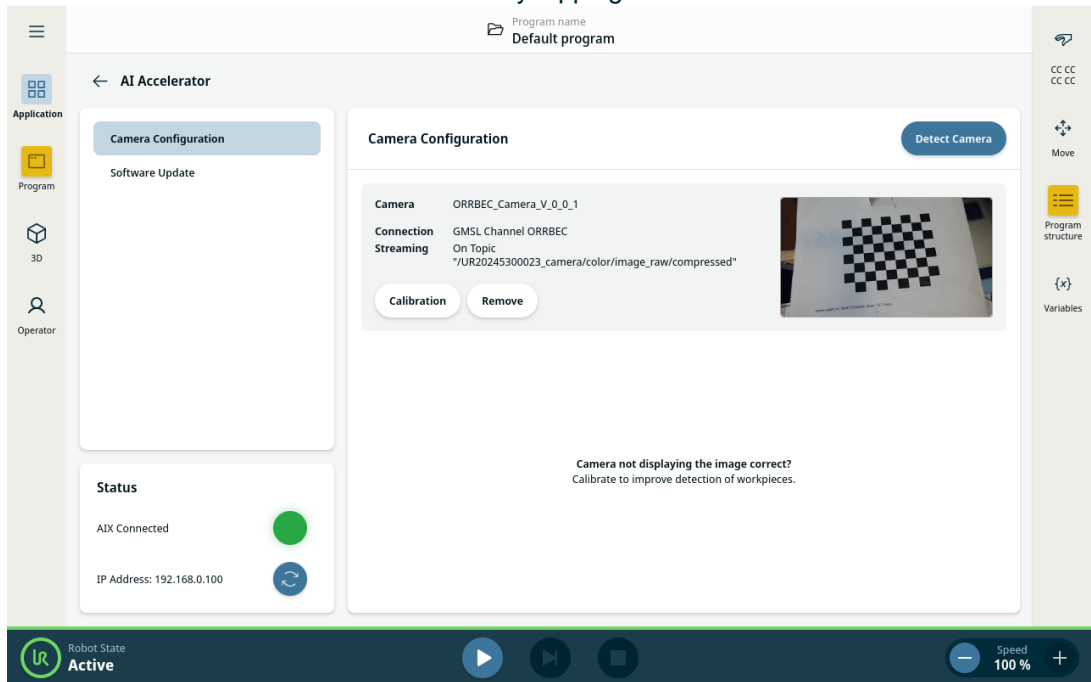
Program name
Default program

Application
Program
3D
Operator

AI Accelerator

Camera Configuration
Software Update

Status
AIX Connected
IP Address: 192.168.0.100

Camera Configuration
Detect Camera

Camera ORRBEC_Camera_V_0_0_1
Connection GMSL Channel ORRBEC
Streaming On Topic "/UR20245300023_camera/color/image_raw/compressed"

Calibration
Remove

Camera not displaying the image correct?
Calibrate to improve detection of workpieces.

CC CC
CC CC
Move
Program structure
{x}
Variables

Robot State
Active

Speed
100 %